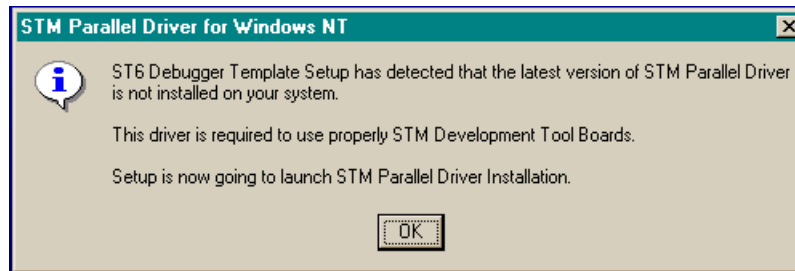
STM Parallel Driver for Windows NT

ST6 Debugger Template Setup has detected that the latest version of STM Parallel Driver is not installed on your system.

This driver is required to use properly STM Development Tool Boards.

Setup is now going to launch STM Parallel Driver Installation.

OK